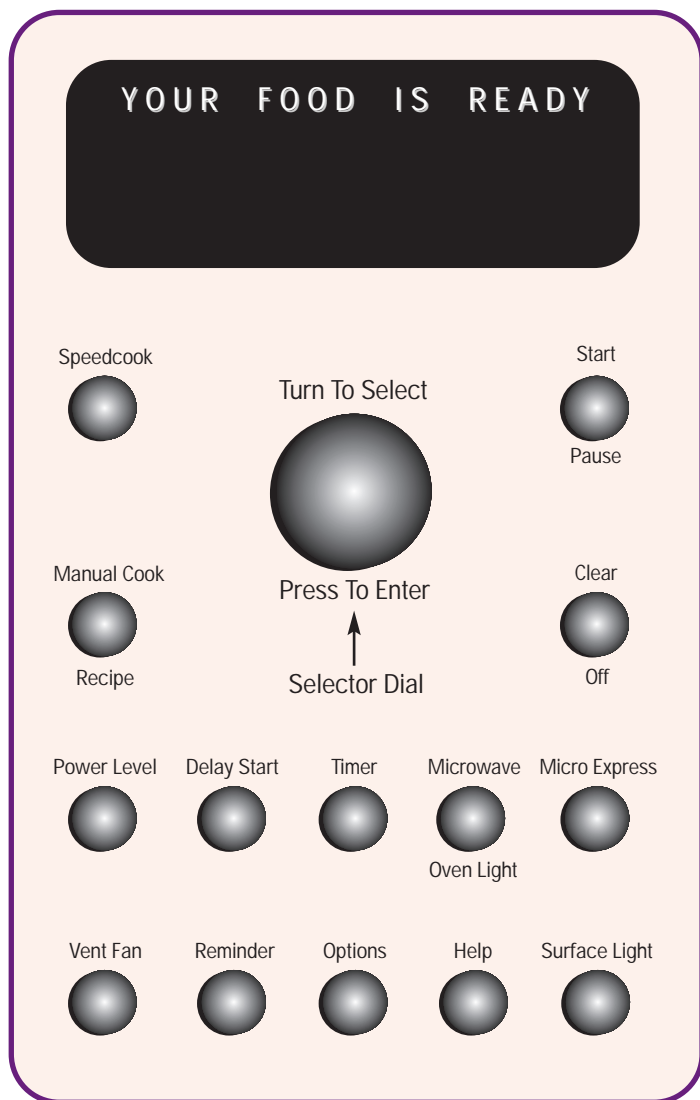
YOUR FOOD IS READY

Speedcook

Turn To Select

Start

Pause

Manual Cook

Recipe

Press To Enter

Selector Dial

Clear

Off

Power Level

Delay Start

Timer

Microwave

Oven Light

Micro Express

Vent Fan

Reminder

Options

Help

Surface Light